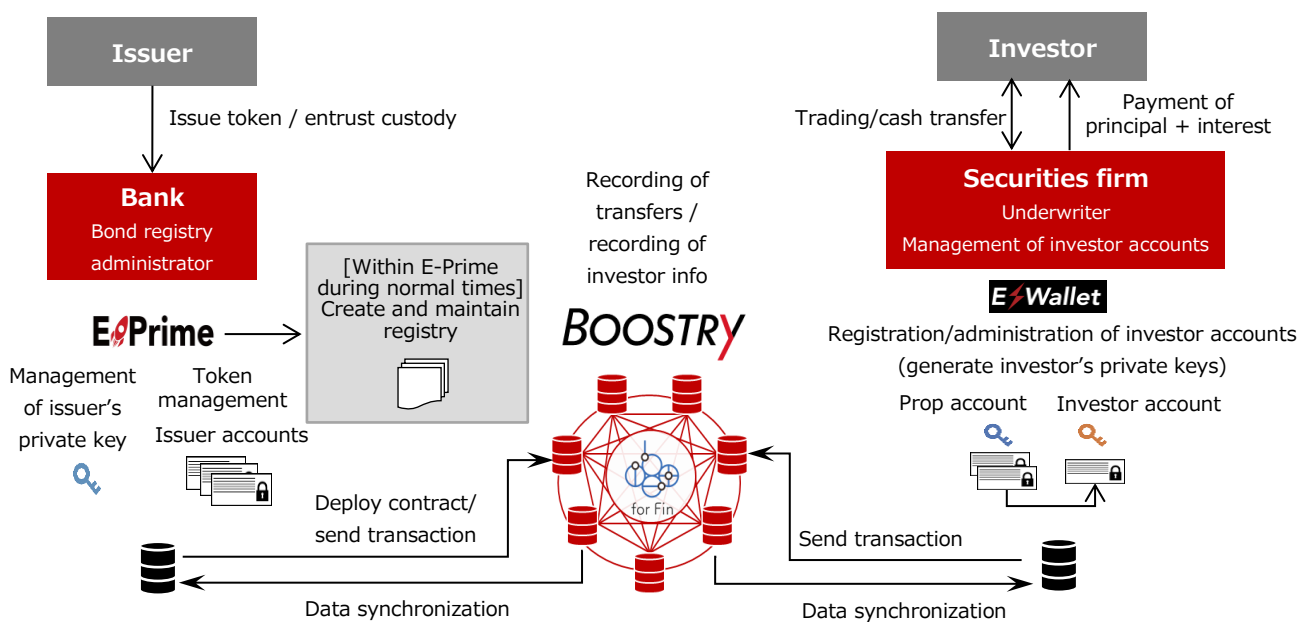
Issuer

Issue token / entrust custody

Bank
Bond registry administrator

E Prime

Management of issuer's private key

Token management
Issuer accounts

[Within E-Prime during normal times]
Create and maintain registry

Recording of transfers / recording of investor info

BOOSTRY

for Fin

Deploy contract/ send transaction

Data synchronization

Investor

Trading/cash transfer

Payment of principal + interest

Securities firm
Underwriter
Management of investor accounts

E Wallet

Registration/administration of investor accounts (generate investor's private keys)

Prop account

Investor account

Send transaction

Data synchronization